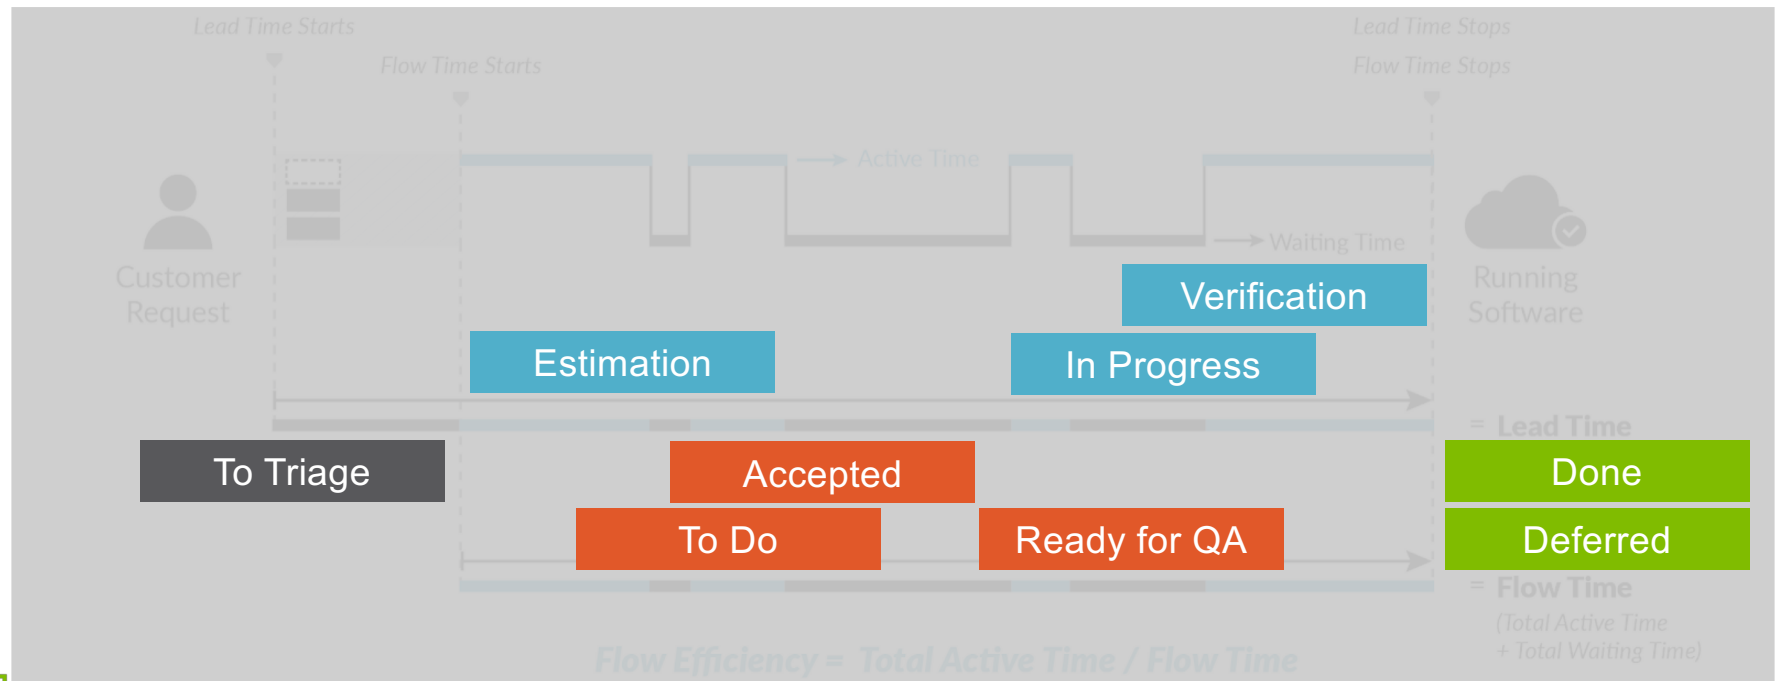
Lead Time Starts

Flow Time Starts

Lead Time Stops

Flow Time Stops

Active Time

Waiting Time

Customer Request

Running Software

Verification

Estimation

In Progress

= Lead Time

To Triage

Accepted

Done

To Do

Ready for QA

Deferred

= Flow Time

(Total Active Time + Total Waiting Time)

Flow Efficiency = Total Active Time / Flow Time